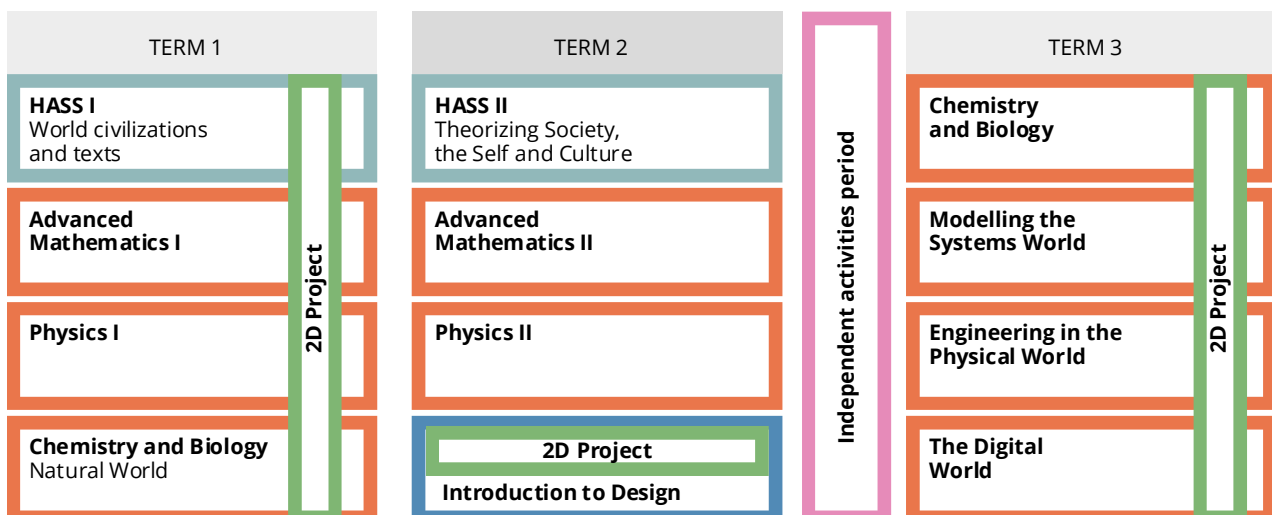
TERM 1

**HASS I**
World civilizations and texts

**Advanced Mathematics I**

**Physics I**

**Chemistry and Biology**
Natural World

**2D Project**

TERM 2

**HASS II**
Theorizing Society, the Self and Culture

**Advanced Mathematics II**

**Physics II**

**2D Project**

**Introduction to Design**

**Independent activities period**

TERM 3

**Chemistry and Biology**

**Modelling the Systems World**

**Engineering in the Physical World**

**The Digital World**

**2D Project**